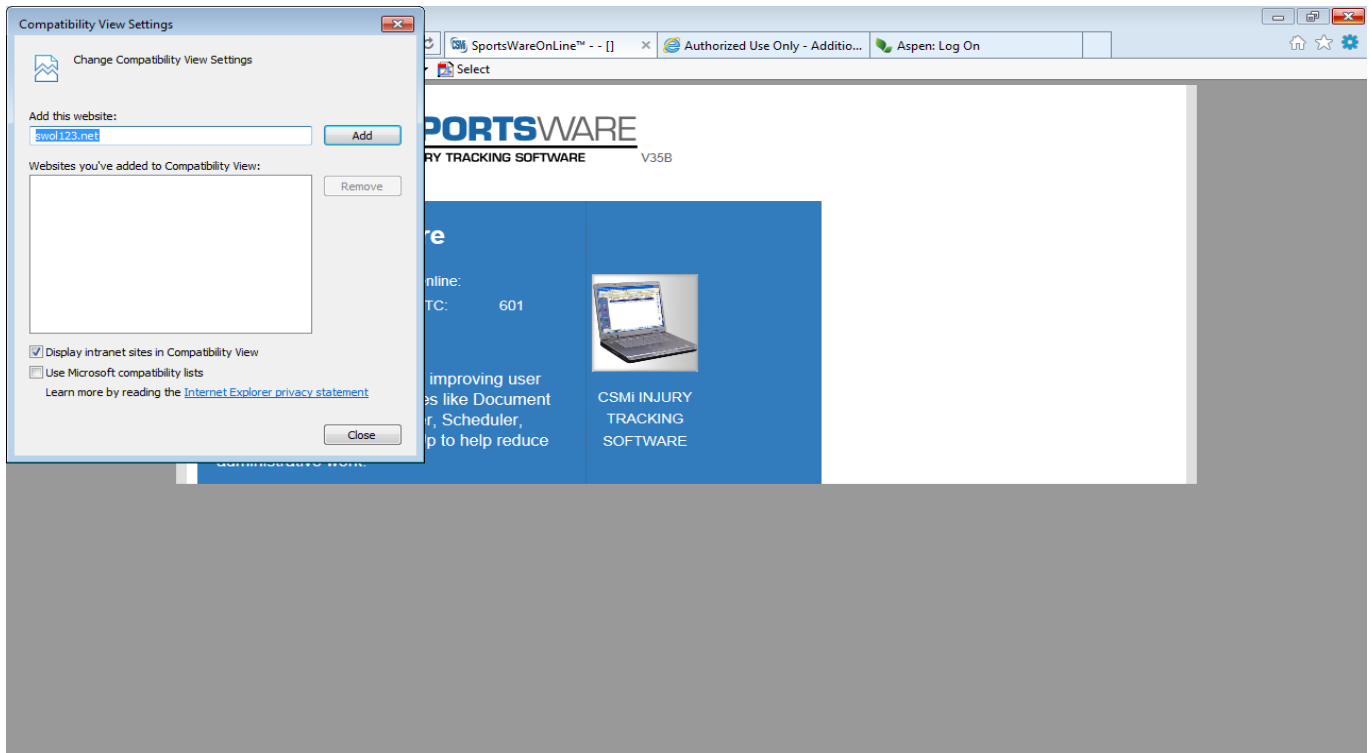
Compatibility View Settings

Change Compatibility View Settings

Add this website:

swol123.net

Add

Websites you've added to Compatibility View:

Remove

Display intranet sites in Compatibility View

Use Microsoft compatibility lists

Learn more by reading the Internet Explorer privacy statement

Close

SportsWareOnLine™ - - []

Authorized Use Only - Additio...

Aspen: Log On

Select

PORTSWARE

RY TRACKING SOFTWARE

V35B

re

nline:

TC: 601

improving user

es like Document

r, Scheduler,

p to help reduce

administrative work.

CSMi INJURY TRACKING SOFTWARE